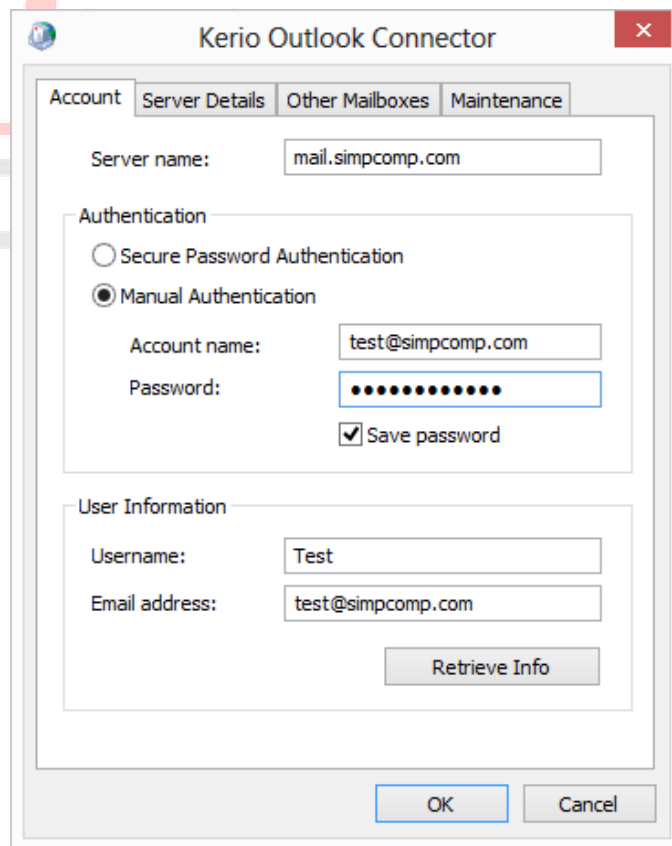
Kerio Outlook Connector

Account | Server Details | Other Mailboxes | Maintenance

Server name: mail.simpcomp.com

Authentication

Secure Password Authentication

Manual Authentication

Account name: test@simpcomp.com

Password: ●●●●●●●●●●●●

Save password

User Information

Username: Test

Email address: test@simpcomp.com

Retrieve Info

OK

Cancel